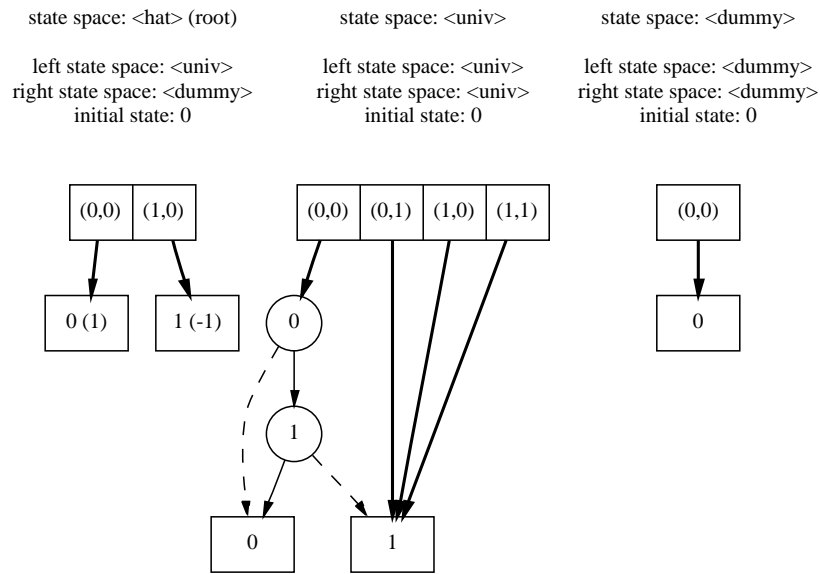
state space: <hat> (root)

left state space: <univ>
right state space: <dummy>
initial state: 0

| (0,0) | (1,0) |
|---|---|

0 (1)

1 (-1)

state space: <univ>

left state space: <univ>
right state space: <univ>
initial state: 0

| (0,0) | (0,1) | (1,0) | (1,1) |
|---|---|---|---|

0

1

0

1

state space: <dummy>

left state space: <dummy>
right state space: <dummy>
initial state: 0

| (0,0) |
|---|

0